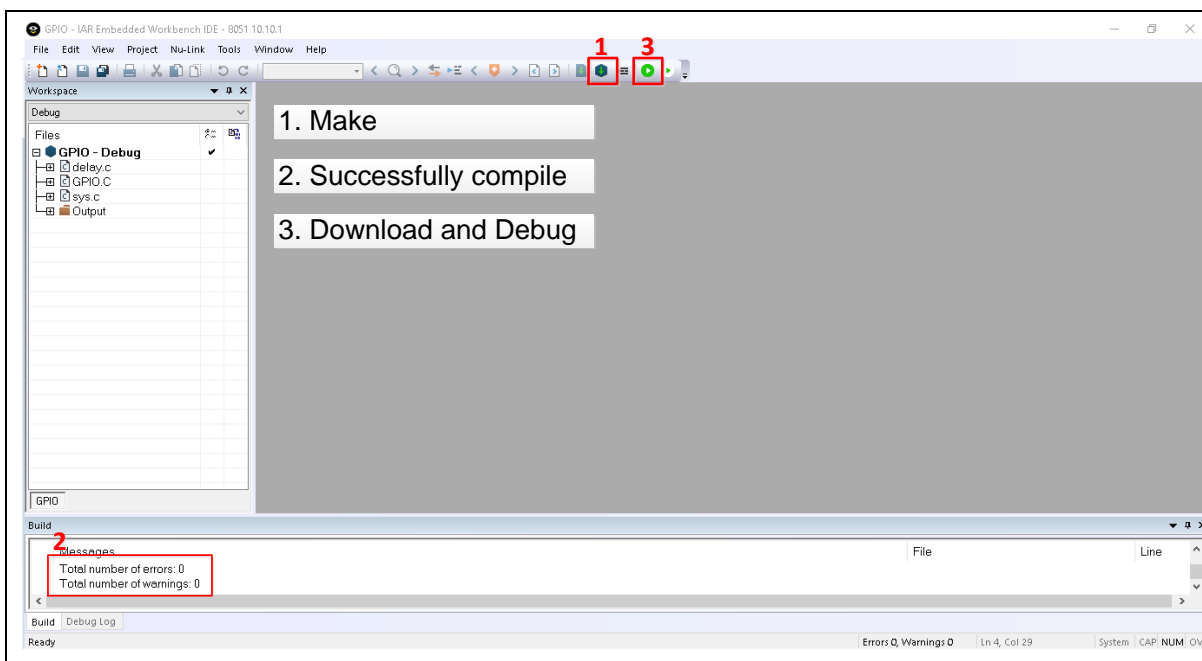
GPIO - IAR Embedded Workbench IDE - 8051 10.10.1

File Edit View Project Nu-Link Tools Window Help

1 3

Workspace

Debug

Files

GPIO - Debug ✔
delay.c
GPIO.C
sys.c
Output

GPIO

1. Make

2. Successfully compile

3. Download and Debug

Build

2

Messages | File | Line
Total number of errors: 0
Total number of warnings: 0

Build Debug Log

Ready Errors 0, Warnings 0 Ln 4, Col 29 System CAP NUM OV